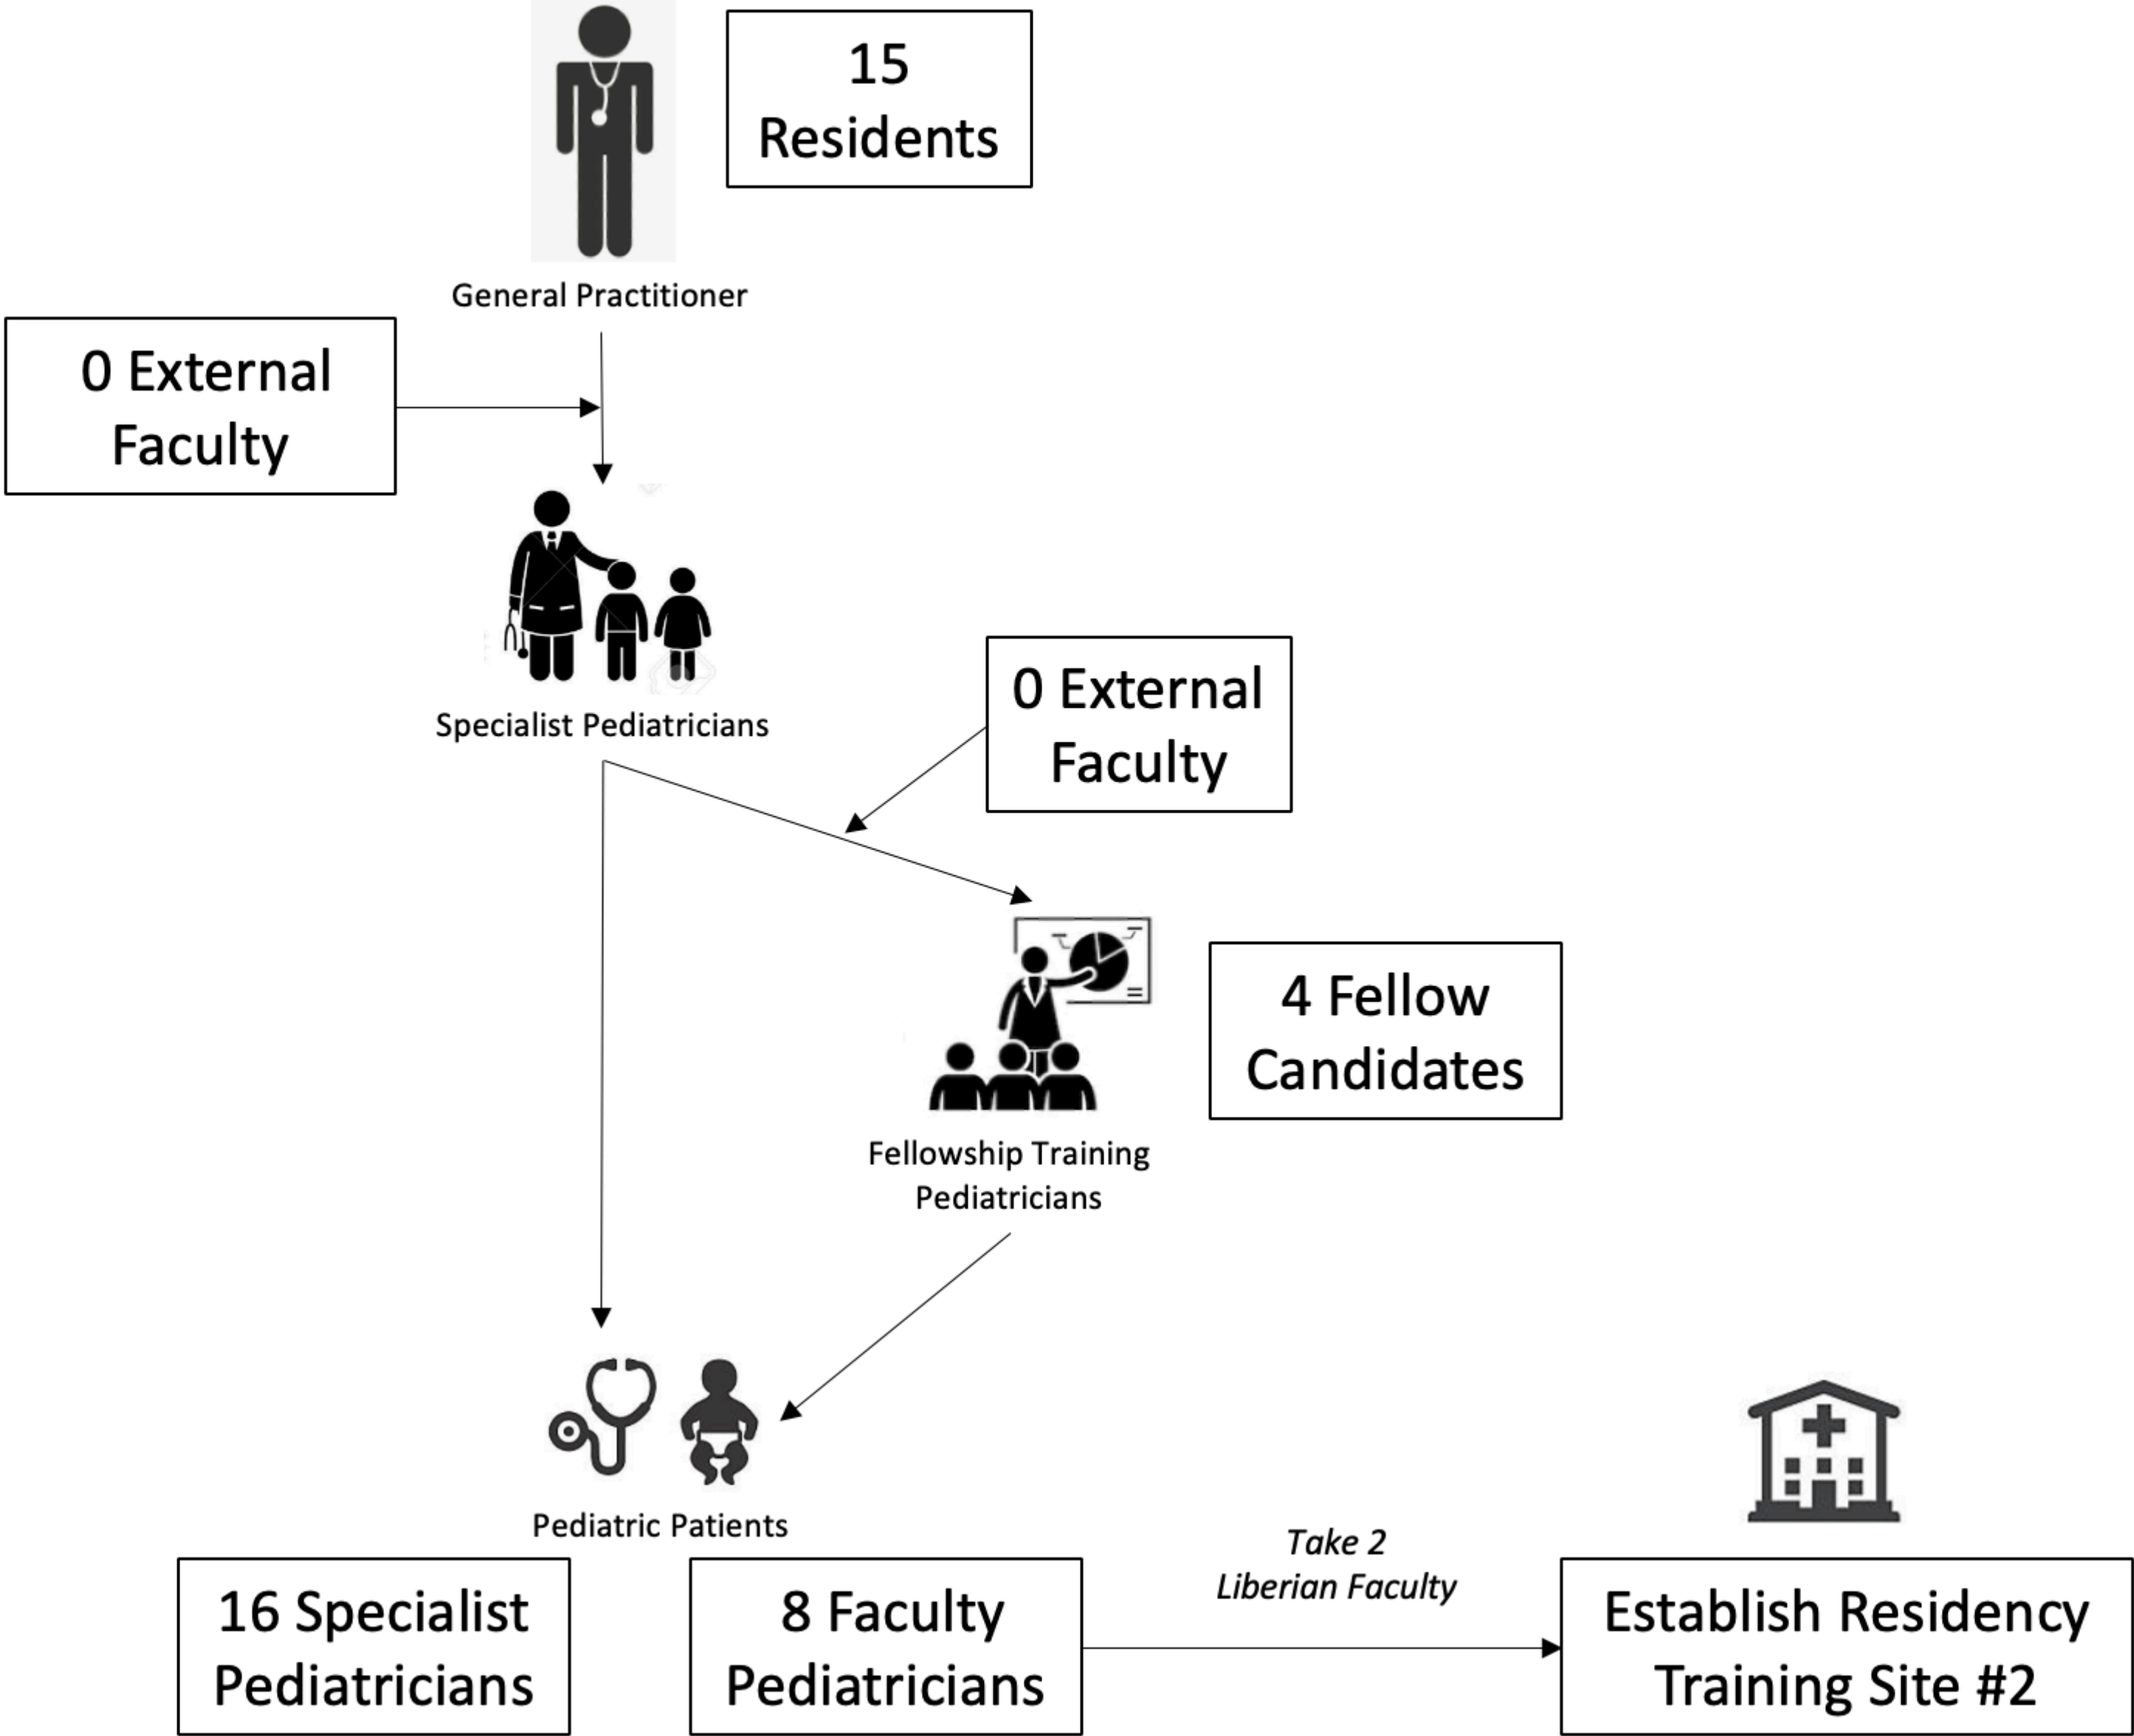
15
Residents

General Practitioner

0 External
Faculty

Specialist Pediatricians

0 External
Faculty

4 Fellow
Candidates

Fellowship Training
Pediatricians

Pediatric Patients

16 Specialist
Pediatricians

8 Faculty
Pediatricians

Take 2
Liberian Faculty

Establish Residency
Training Site #2